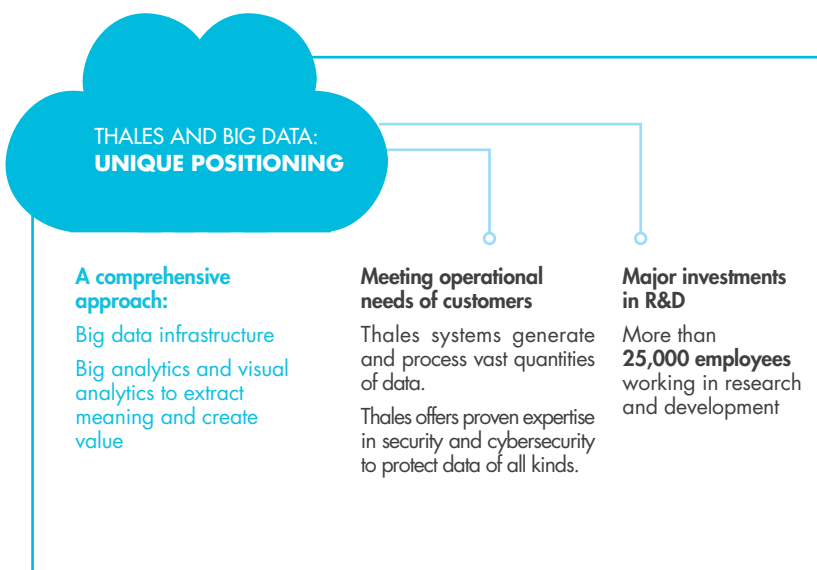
THALES AND BIG DATA:
**UNIQUE POSITIONING**

**A comprehensive approach:**

Big data infrastructure

Big analytics and visual analytics to extract meaning and create value

**Meeting operational needs of customers**

Thales systems generate and process vast quantities of data.

Thales offers proven expertise in security and cybersecurity to protect data of all kinds.

**Major investments in R&D**

More than **25,000 employees** working in research and development